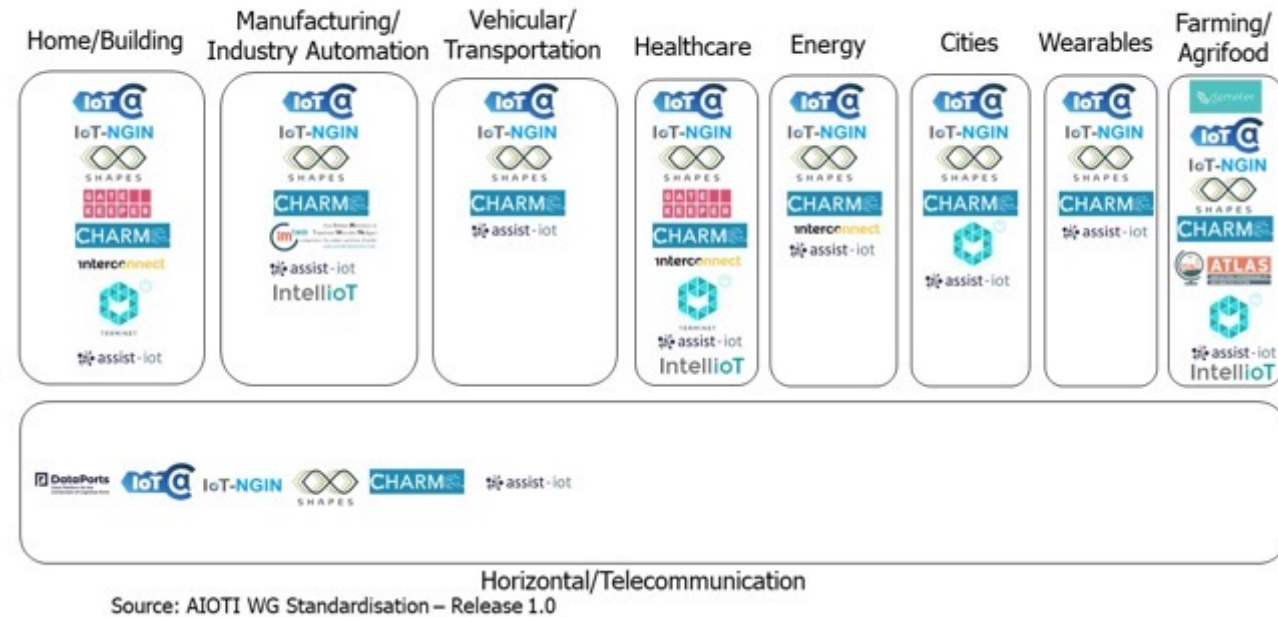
Home/Building

IoT a
IoT-NGIN
SHAPES
GATE KEEPER
CHARM
interconnect
TERMINET
assist-iot

Manufacturing/ Industry Automation

IoT a
IoT-NGIN
SHAPES
CHARM
im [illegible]
assist-iot
IntelliIoT

Vehicular/ Transportation

IoT a
IoT-NGIN
SHAPES
CHARM
assist-iot

Healthcare

IoT a
IoT-NGIN
SHAPES
GATE KEEPER
CHARM
interconnect
TERMINET
assist-iot
IntelliIoT

Energy

IoT a
IoT-NGIN
SHAPES
CHARM
interconnect
assist-iot

Cities

IoT a
IoT-NGIN
SHAPES
CHARM
assist-iot

Wearables

IoT a
IoT-NGIN
SHAPES
CHARM
assist-iot

Farming/ Agrifood

Demeter
IoT a
IoT-NGIN
SHAPES
CHARM
ATLAS
assist-iot
IntelliIoT

DataPorts
IoT a
IoT-NGIN
SHAPES
CHARM
assist-iot

Horizontal/Telecommunication

Source: AIOTI WG Standardisation – Release 1.0